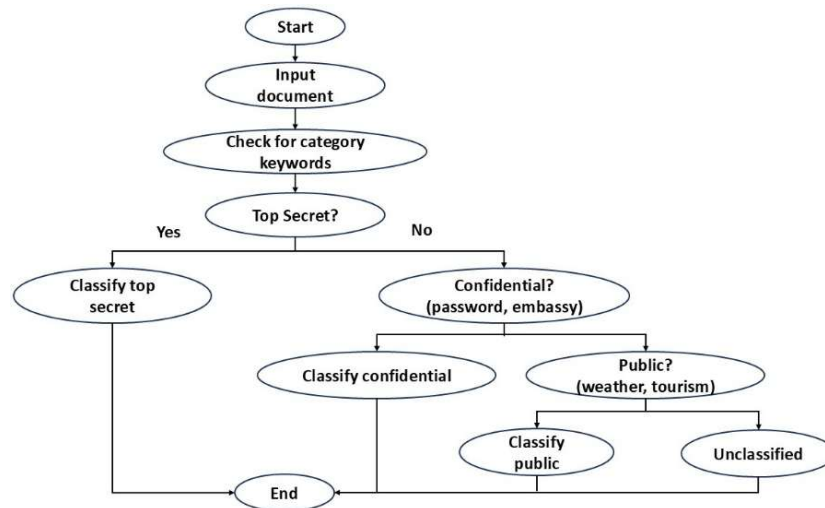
Start

Input document

Check for category keywords

Top Secret?

Yes

No

Classify top secret

Confidential? (password, embassy)

Classify confidential

Public? (weather, tourism)

Classify public

Unclassified

End